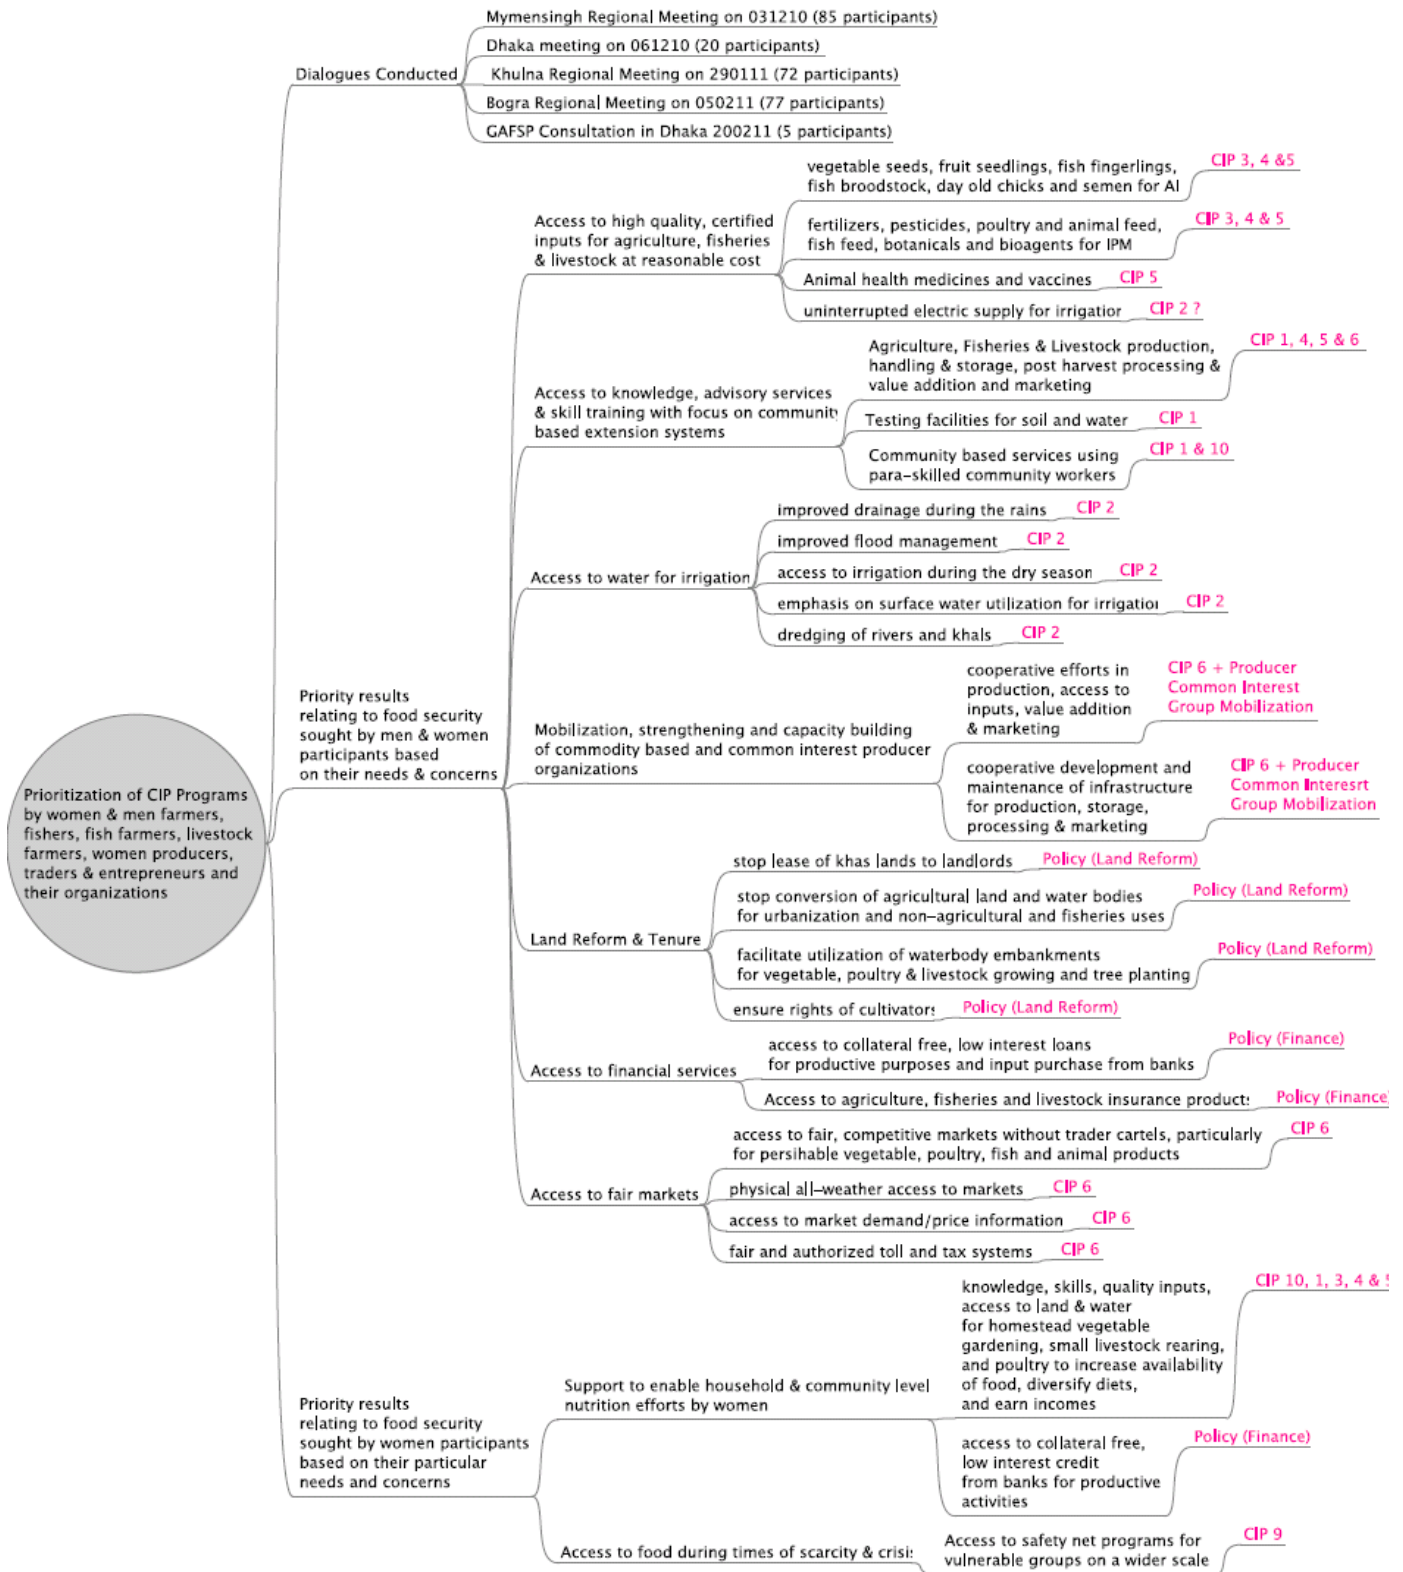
Prioritization of CIP Programs by women & men farmers, fishers, fish farmers, livestock farmers, women producers, traders & entrepreneurs and their organizations

Dialogues Conducted

Mymensingh Regional Meeting on 031210 (85 participants)

Dhaka meeting on 061210 (20 participants)

Khulna Regional Meeting on 290111 (72 participants)

Bogra Regional Meeting on 050211 (77 participants)

GAFSP Consultation in Dhaka 200211 (5 participants)

Priority results relating to food security sought by men & women participants based on their needs & concerns

Access to high quality, certified inputs for agriculture, fisheries & livestock at reasonable cost

vegetable seeds, fruit seedlings, fish fingerlings, fish broodstock, day old chicks and semen for AI CIP 3, 4 &5

fertilizers, pesticides, poultry and animal feed, fish feed, botanicals and bioagents for IPM CIP 3, 4 & 5

Animal health medicines and vaccines CIP 5

uninterrupted electric supply for irrigatior CIP 2 ?

Access to knowledge, advisory services & skill training with focus on communit based extension systems

Agriculture, Fisheries & Livestock production, handling & storage, post harvest processing & value addition and marketing CIP 1, 4, 5 & 6

Testing facilities for soil and water CIP 1

Community based services using para-skilled community workers CIP 1 & 10

Access to water for irrigation

improved drainage during the rains CIP 2

improved flood management CIP 2

access to irrigation during the dry season CIP 2

emphasis on surface water utilization for irrigatio CIP 2

dredging of rivers and khals CIP 2

Mobilization, strengthening and capacity building of commodity based and common interest producer organizations

cooperative efforts in production, access to inputs, value addition & marketing CIP 6 + Producer Common Interest Group Mobilization

cooperative development and maintenance of infrastructure for production, storage, processing & marketing CIP 6 + Producer Common Interesrt Group Mobilization

Land Reform & Tenure

stop lease of khas lands to landlords Policy (Land Reform)

stop conversion of agricultural land and water bodies for urbanization and non-agricultural and fisheries uses Policy (Land Reform)

facilitate utilization of waterbody embankments for vegetable, poultry & livestock growing and tree planting Policy (Land Reform)

ensure rights of cultivator Policy (Land Reform)

Access to financial services

access to collateral free, low interest loans for productive purposes and input purchase from banks Policy (Finance)

Access to agriculture, fisheries and livestock insurance product Policy (Finance

Access to fair markets

access to fair, competitive markets without trader cartels, particularly for persihable vegetable, poultry, fish and animal products CIP 6

physical all-weather access to markets CIP 6

access to market demand/price information CIP 6

fair and authorized toll and tax systems CIP 6

Priority results relating to food security sought by women participants based on their particular needs and concerns

Support to enable household & community level nutrition efforts by women

knowledge, skills, quality inputs, access to land & water for homestead vegetable gardening, small livestock rearing, and poultry to increase availability of food, diversify diets, and earn incomes CIP 10, 1, 3, 4 &

access to collateral free, low interest credit from banks for productive activities Policy (Finance)

Access to food during times of scarcity & crisi

Access to safety net programs for vulnerable groups on a wider scale CIP 9